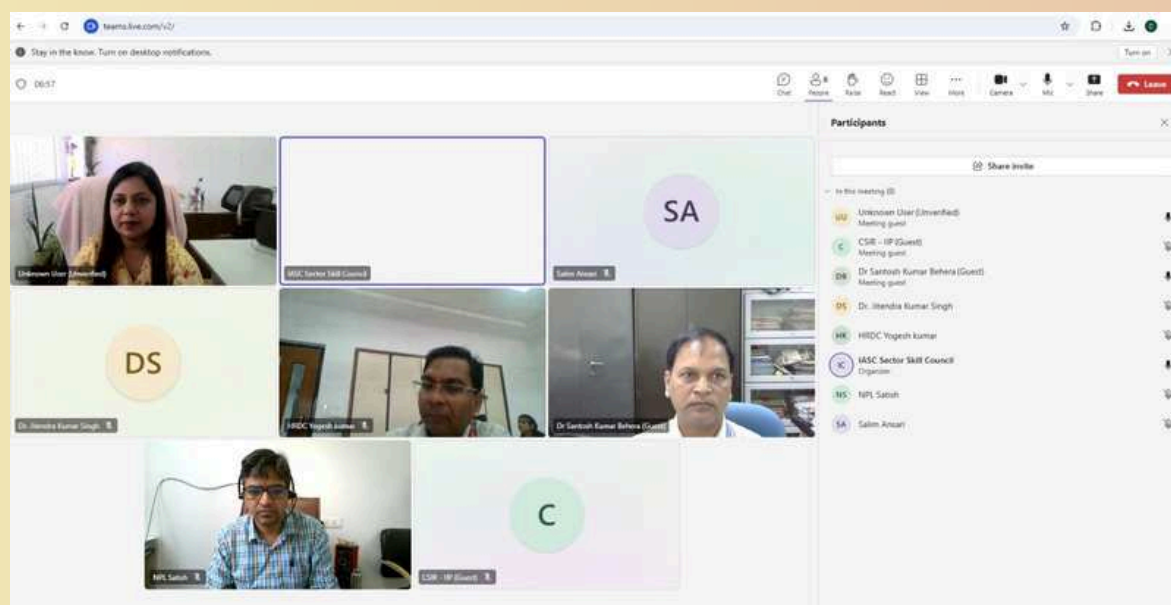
teams.live.com/v2/

Stay in the know. Turn on desktop notifications.

Turn on

06:57

Chat People Raise React View More Camera Mic Share Leave

Participants

Share invite

In this meeting (8)

Unknown User (Unverified)
Meeting guest

CSIR - IIP (Guest)
Meeting guest

Dr Santosh Kumar Behera (Guest)
Meeting guest

Dr. Jitendra Kumar Singh

HRDC Yogesh kumar

IASC Sector Skill Council
Organizer

NPL Satish

Salim Ansari

UU C DB DS HK IC NS SA

Unknown User (Unverified)

IASC Sector Skill Council

SA

Salim Ansari

DS

Dr. Jitendra Kumar Singh

HRDC Yogesh kumar

Dr Santosh Kumar Behera (Guest)

NPL Satish

C

CSIR - IIP (Guest)